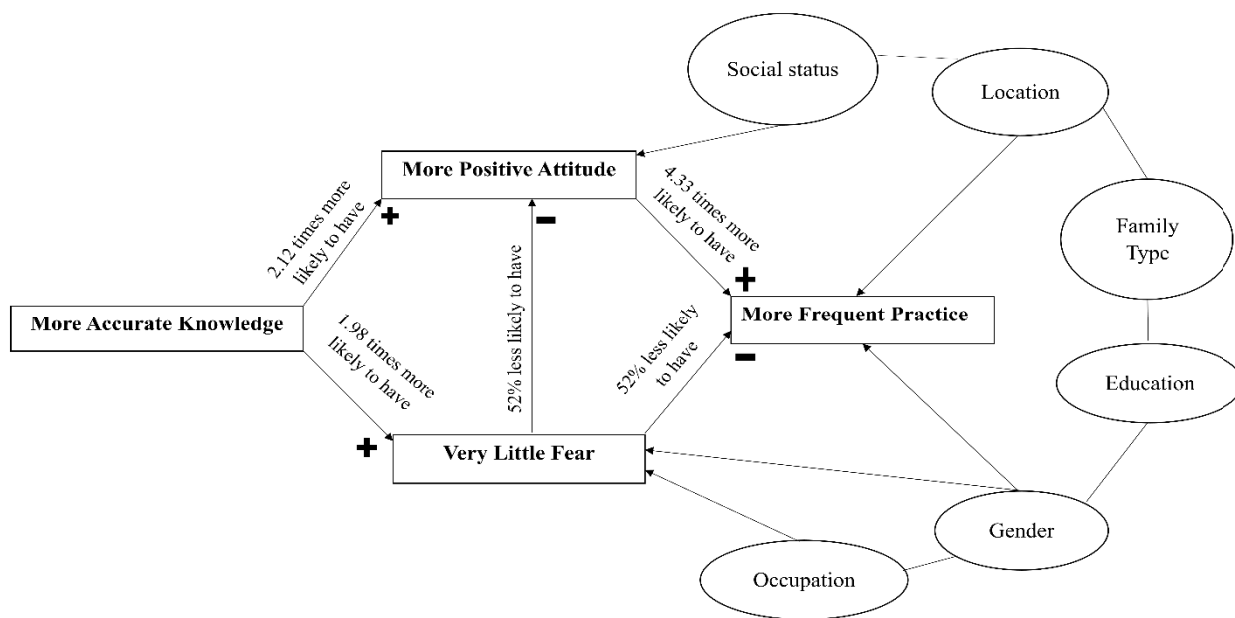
Social status

Location

More Positive Attitude

2.12 times more likely to have

+

−

52% less likely to have

4.33 times more likely to have

+

Family Type

More Accurate Knowledge

1.98 times more likely to have

52% less likely to have

More Frequent Practice

−

Education

+

Very Little Fear

Gender

Occupation